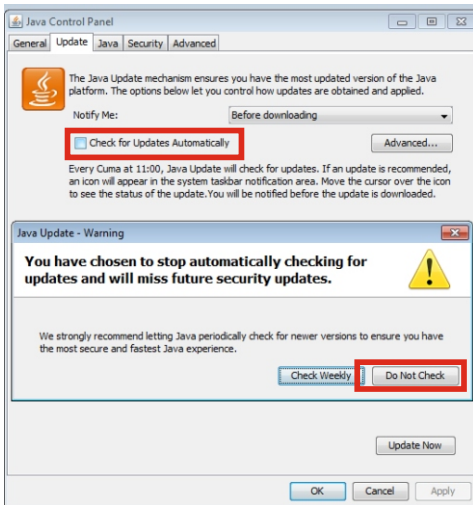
Java Control Panel

General | Update | Java | Security | Advanced

The Java Update mechanism ensures you have the most updated version of the Java platform. The options below let you control how updates are obtained and applied.

Notify Me: Before downloading

Check for Updates Automatically

Advanced...

Every Cuma at 11:00, Java Update will check for updates. If an update is recommended, an icon will appear in the system taskbar notification area. Move the cursor over the icon to see the status of the update. You will be notified before the update is downloaded.

Java Update - Warning

You have chosen to stop automatically checking for updates and will miss future security updates.

We strongly recommend letting Java periodically check for newer versions to ensure you have the most secure and fastest Java experience.

Check Weekly

Do Not Check

Update Now

OK

Cancel

Apply